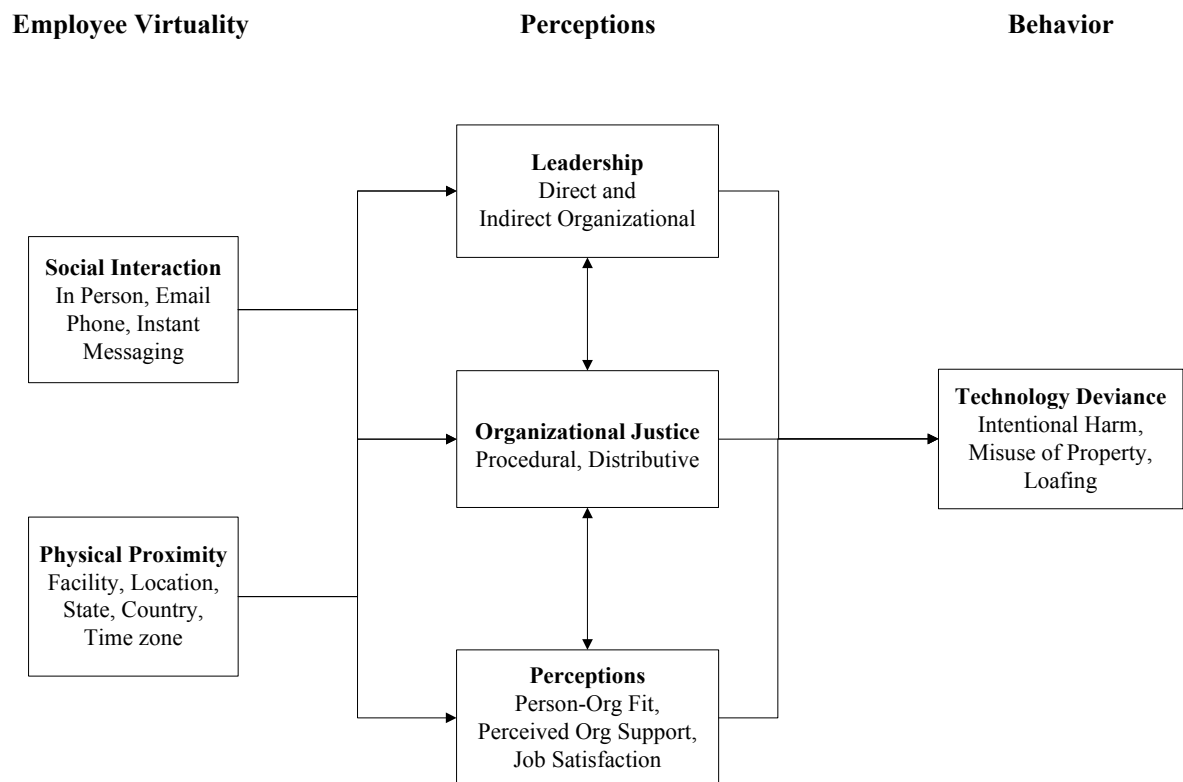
Employee Virtuality

Perceptions

Behavior

Leadership
Direct and Indirect Organizational

Social Interaction
In Person, Email Phone, Instant Messaging

Organizational Justice
Procedural, Distributive

Technology Deviance
Intentional Harm, Misuse of Property, Loafing

Physical Proximity
Facility, Location, State, Country, Time zone

Perceptions
Person-Org Fit, Perceived Org Support, Job Satisfaction